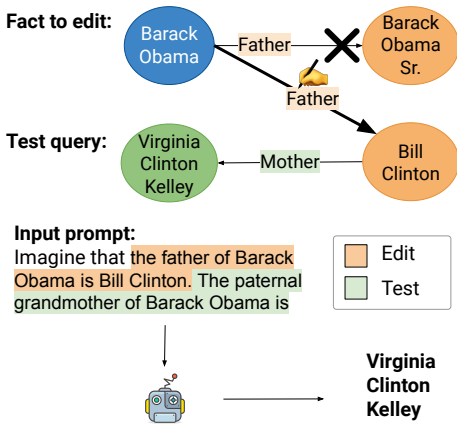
Fact to edit:

Barack Obama

Father

Barack Obama Sr.

Father

Test query:

Virginia Clinton Kelley

Mother

Bill Clinton

Input prompt:
Imagine that the father of Barack Obama is Bill Clinton. The paternal grandmother of Barack Obama is

Edit

Test

Virginia Clinton Kelley